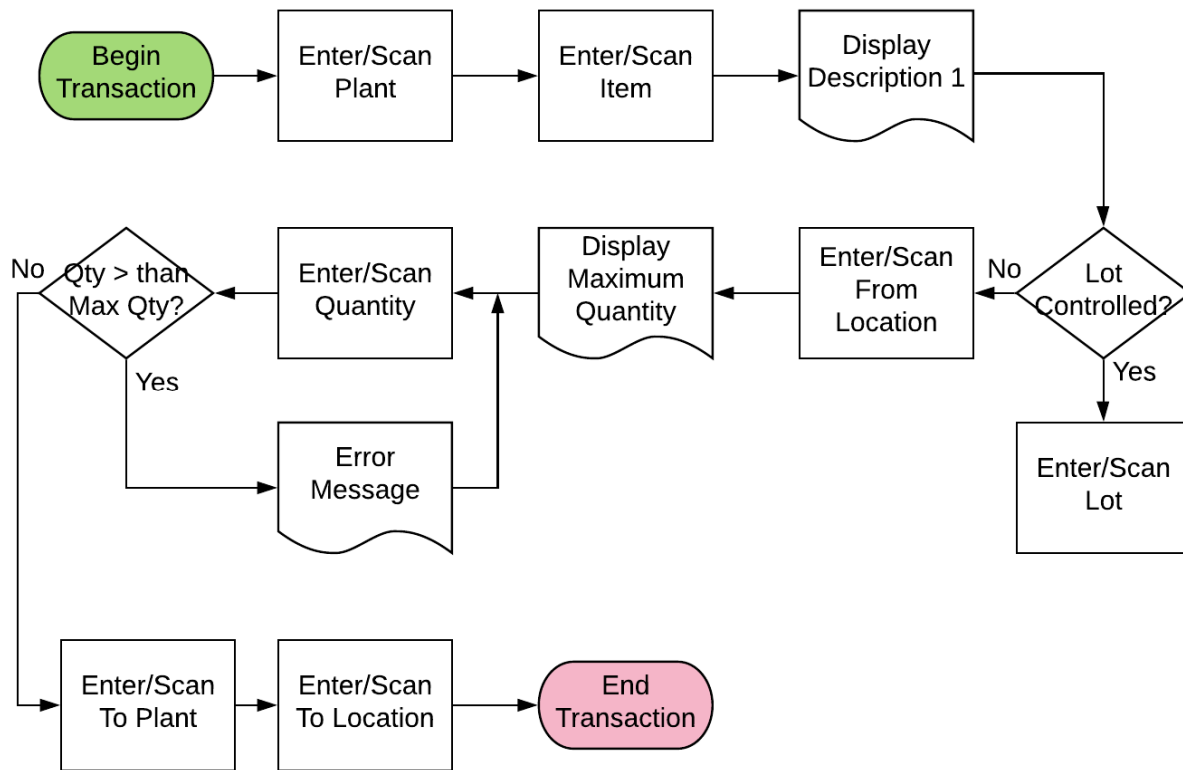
Begin Transaction

Enter/Scan Plant

Enter/Scan Item

Display Description 1

Lot Controlled?

No

Yes

Enter/Scan Lot

Enter/Scan From Location

Display Maximum Quantity

Enter/Scan Quantity

Qty > than Max Qty?

No

Yes

Error Message

Enter/Scan To Plant

Enter/Scan To Location

End Transaction